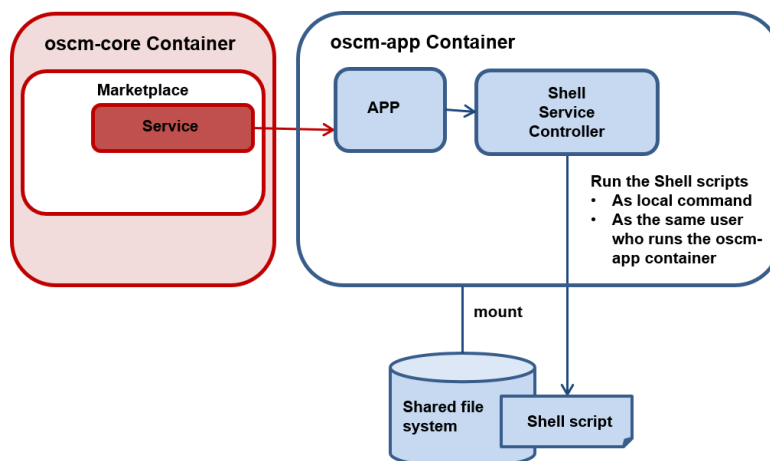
oscm-core Container

Marketplace

Service

oscm-app Container

APP

Shell Service Controller

Run the Shell scripts
• As local command
• As the same user who runs the oscm-app container

mount

Shared file system

Shell script